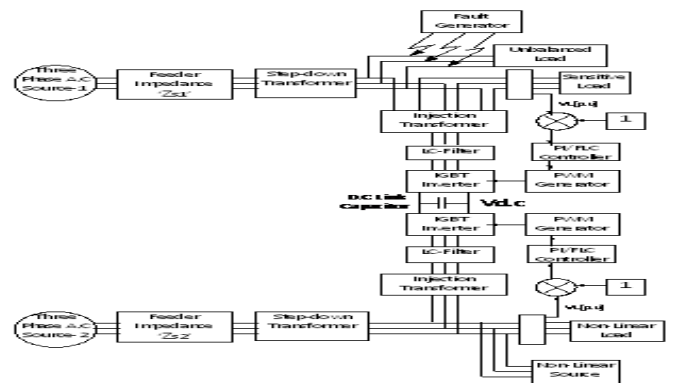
Fault Generator

Three Phase A.C Source-1

Feeder Impedance 'Zs1'

Step-down Transformer

Unbalanced Load

Sensitive Load

Injection Transformer

VL(p.u)

1

LC-Filter

PI/FLC Controller

IGBT Inverter

PWM Generator

D.C Link Capacitor

Vdc

IGBT Inverter

PWM Generator

LC-Filter

PI/FLC Controller

Injection Transformer

1

VL(p.u)

Three Phase A.C Source-2

Feeder Impedance 'Zs2'

Step-down Transformer

Non-Linear Load

Non-Linear Source